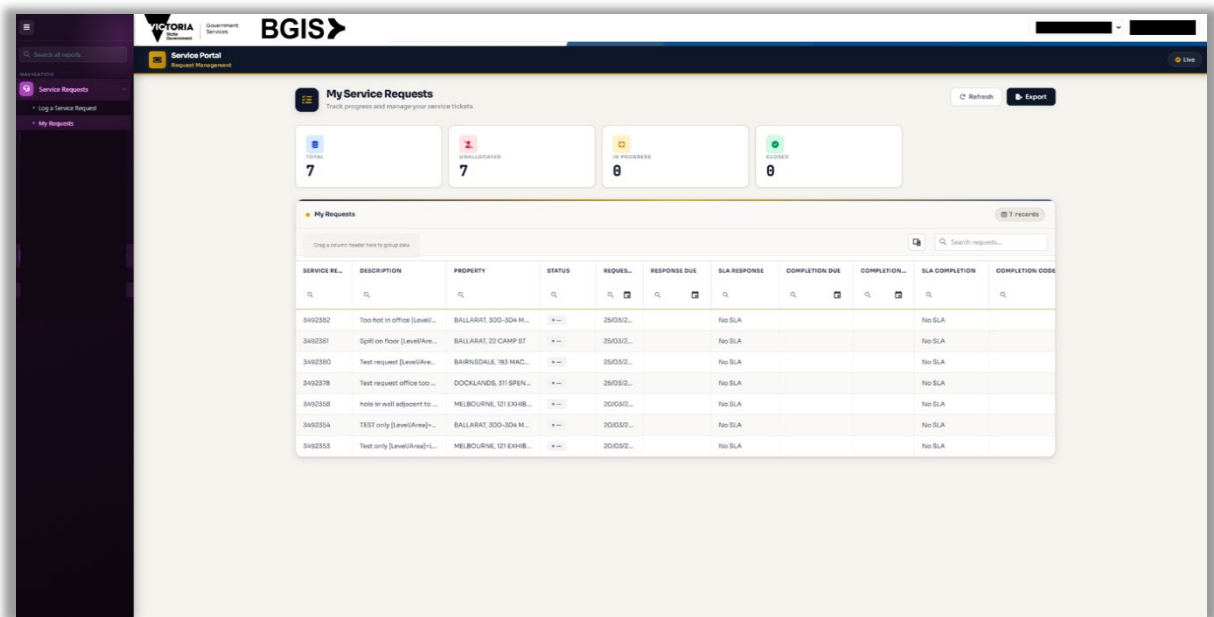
Search all reports...

NAVIGATION

Service Requests

Log a Service Request

My Requests

VICTORIA State Government | Government Services

BGIS

Service Portal
Request Management

Live

My Service Requests
Track progress and manage your service tickets

Refresh

Export

TOTAL
7

UNALLOCATED
7

IN PROGRESS
0

CLOSED
0

My Requests

7 records

Drag a column header here to group data

Search requests...

| SERVICE RE... | DESCRIPTION | PROPERTY | STATUS | REQUES... | RESPONSE DUE | SLA RESPONSE | COMPLETION DUE | COMPLETION... | SLA COMPLETION | COMPLETION CODE |
|---|---|---|---|---|---|---|---|---|---|---|
| 3492382 | Too hot in office [Level/... | BALLARAT, 300-304 M... | • — | 25/03/2... | | No SLA | | | No SLA | |
| 3492381 | Spill on floor [Level/Are... | BALLARAT, 22 CAMP ST | • — | 25/03/2... | | No SLA | | | No SLA | |
| 3492380 | Test request [Level/Are... | BAIRNSDALE, 193 MAC... | • — | 25/03/2... | | No SLA | | | No SLA | |
| 3492378 | Test request office too ... | DOCKLANDS, 311 SPEN... | • — | 25/03/2... | | No SLA | | | No SLA | |
| 3492358 | hole in wall adjacent to ... | MELBOURNE, 121 EXHIB... | • — | 20/03/2... | | No SLA | | | No SLA | |
| 3492354 | TEST only [Level/Area]-... | BALLARAT, 300-304 M... | • — | 20/03/2... | | No SLA | | | No SLA | |
| 3492353 | Test only [Level/Area]-L... | MELBOURNE, 121 EXHIB... | • — | 20/03/2... | | No SLA | | | No SLA | |